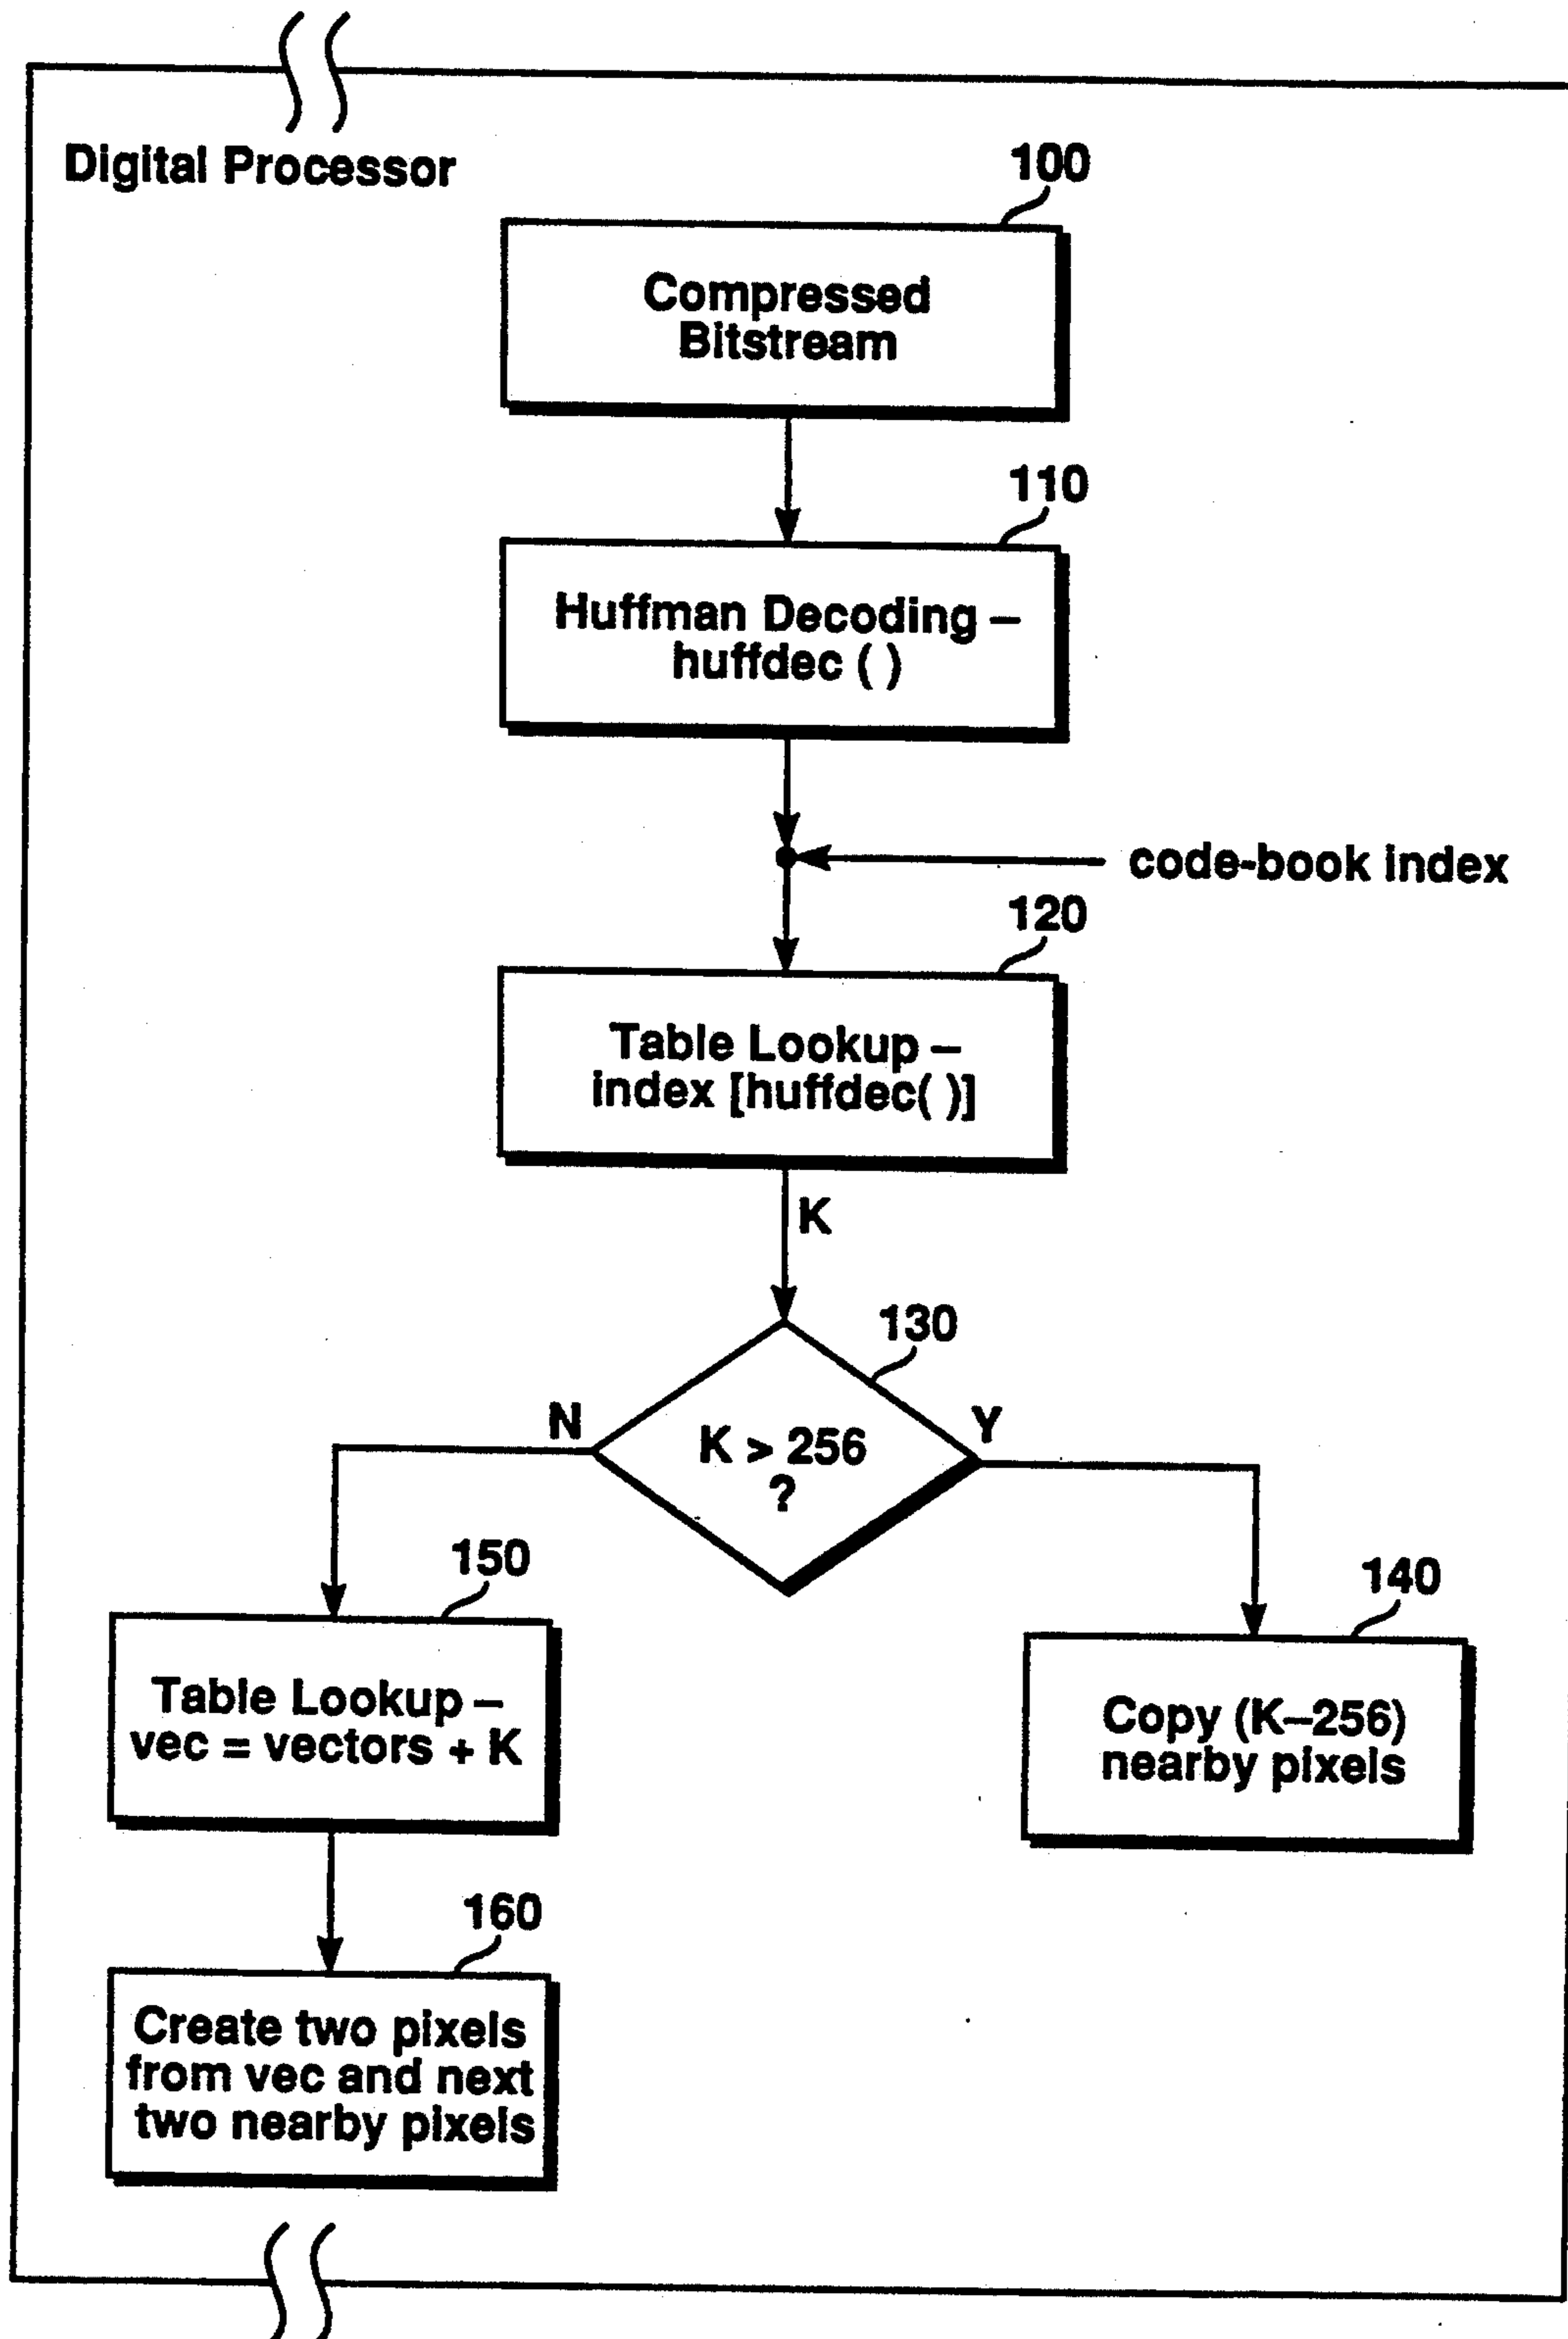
Digital Processor

100

Compressed Bitstream

110

Huffman Decoding – huffdec ( )

code-book index

120

Table Lookup – index [huffdec( )]

K

130

N

$K > 256$ ?

Y

150

Table Lookup – vec = vectors + K

140

Copy (K–256) nearby pixels

160

Create two pixels from vec and next two nearby pixels